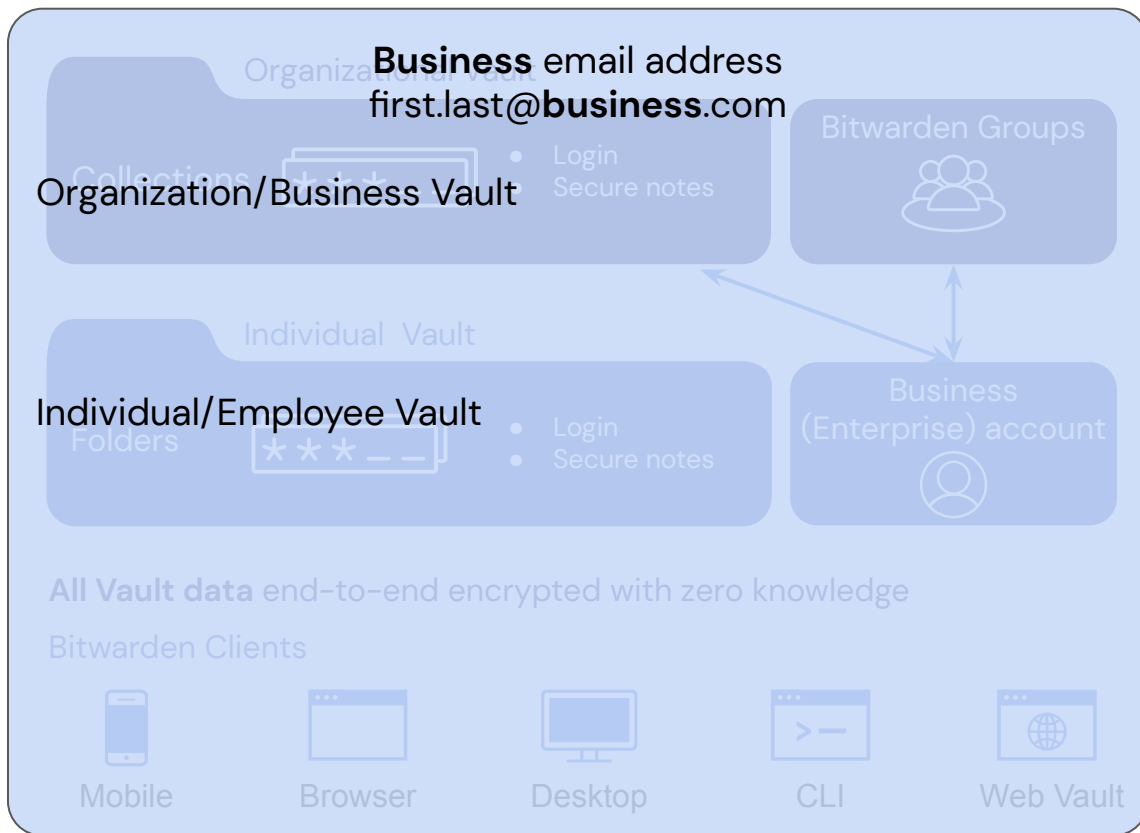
**Business** email address
first.last@**business**.com

Organizational Vault

Collections

- Login
- Secure notes

Organization/Business Vault

Bitwarden Groups

Individual Vault

Individual/Employee Vault

Folders

- Login
- Secure notes

Business (Enterprise) account

**All Vault data** end-to-end encrypted with zero knowledge

Bitwarden Clients

Mobile Browser Desktop CLI Web Vault